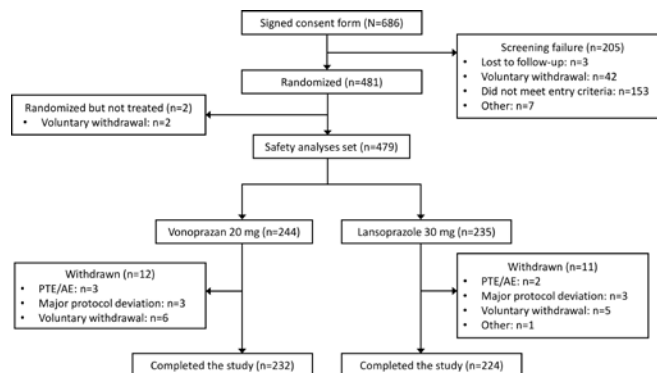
Signed consent form (N=686)

Screening failure (n=205)
- Lost to follow-up: n=3
- Voluntary withdrawal: n=42
- Did not meet entry criteria: n=153
- Other: n=7

Randomized (n=481)

Randomized but not treated (n=2)
- Voluntary withdrawal: n=2

Safety analyses set (n=479)

Vonoprazan 20 mg (n=244)

Lansoprazole 30 mg (n=235)

Withdrawn (n=12)
- PTE/AE: n=3
- Major protocol deviation: n=3
- Voluntary withdrawal: n=6

Withdrawn (n=11)
- PTE/AE: n=2
- Major protocol deviation: n=3
- Voluntary withdrawal: n=5
- Other: n=1

Completed the study (n=232)

Completed the study (n=224)